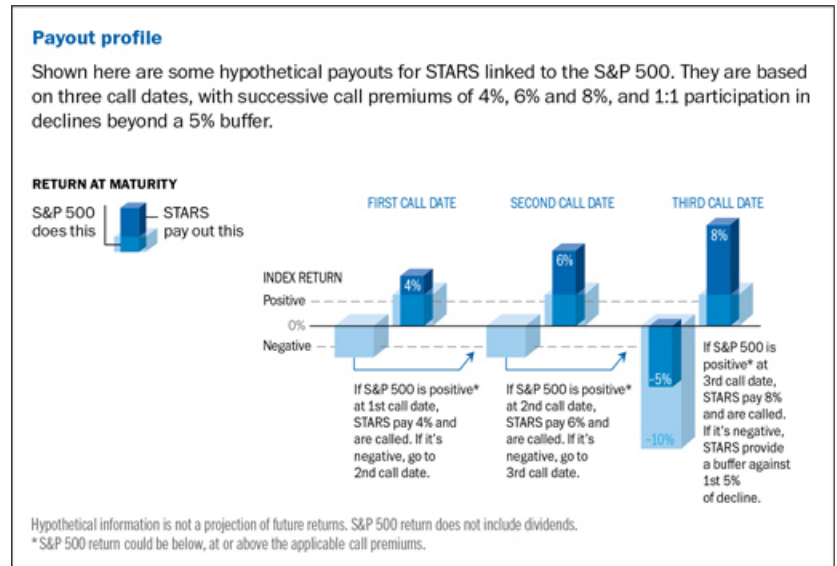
Payout profile

Shown here are some hypothetical payouts for STARS linked to the S&P 500. They are based on three call dates, with successive call premiums of 4%, 6% and 8%, and 1:1 participation in declines beyond a 5% buffer.

RETURN AT MATURITY

S&P 500 does this

STARS pay out this

FIRST CALL DATE

SECOND CALL DATE

THIRD CALL DATE

INDEX RETURN

Positive

0%

Negative

4%

6%

8%

-5%

-10%

If S&P 500 is positive* at 1st call date, STARS pay 4% and are called. If it's negative, go to 2nd call date.

If S&P 500 is positive* at 2nd call date, STARS pay 6% and are called. If it's negative, go to 3rd call date.

If S&P 500 is positive* at 3rd call date, STARS pay 8% and are called. If it's negative, STARS provide a buffer against 1st 5% of decline.

Hypothetical information is not a projection of future returns. S&P 500 return does not include dividends.
* S&P 500 return could be below, at or above the applicable call premiums.